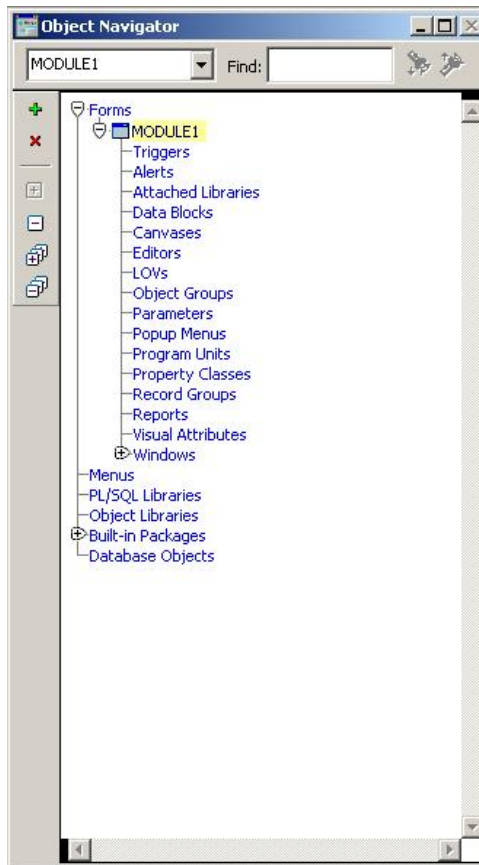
Object Navigator

MODULE1

Find:

Forms
MODULE1
Triggers
Alerts
Attached Libraries
Data Blocks
Canvases
Editors
LOVs
Object Groups
Parameters
Popup Menus
Program Units
Property Classes
Record Groups
Reports
Visual Attributes
Windows
Menus
PL/SQL Libraries
Object Libraries
Built-in Packages
Database Objects